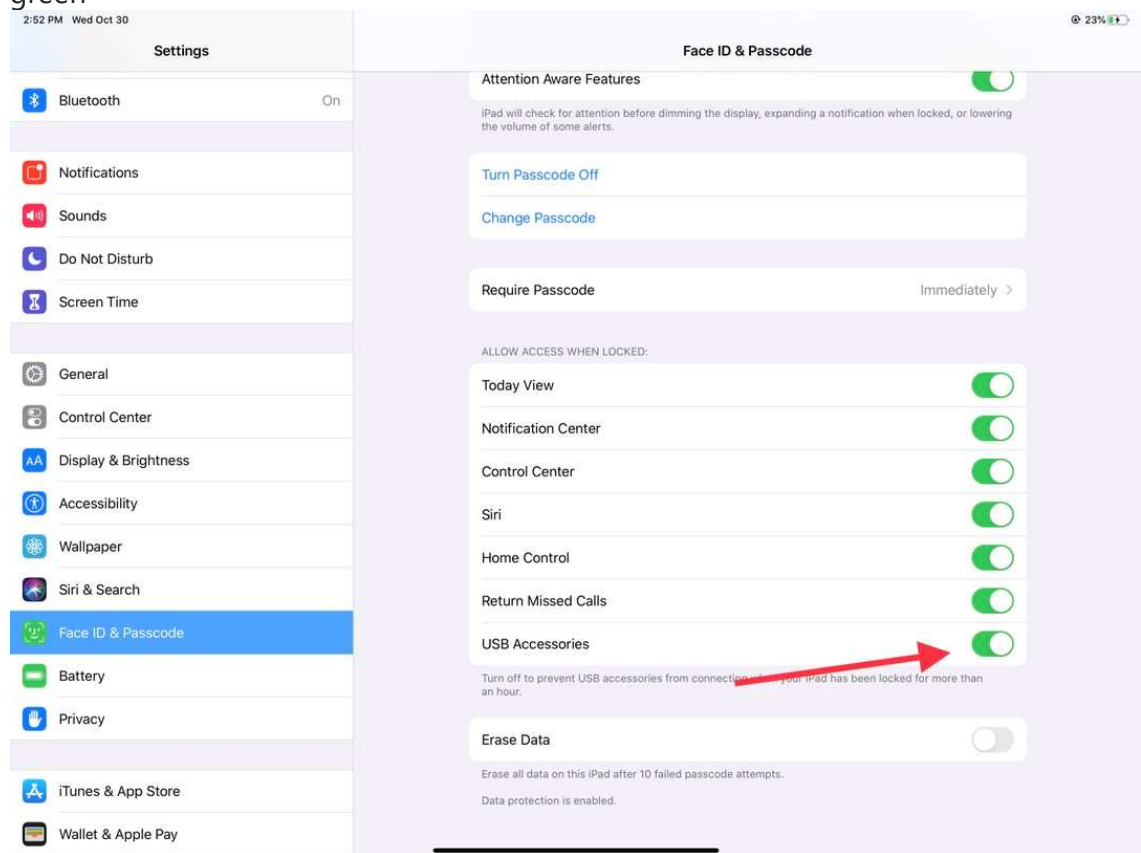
green

2:52 PM Wed Oct 30

23%

Settings

Bluetooth On

Notifications

Sounds

Do Not Disturb

Screen Time

General

Control Center

Display & Brightness

Accessibility

Wallpaper

Siri & Search

Face ID & Passcode

Battery

Privacy

iTunes & App Store

Wallet & Apple Pay

Face ID & Passcode

Attention Aware Features

iPad will check for attention before dimming the display, expanding a notification when locked, or lowering the volume of some alerts.

Turn Passcode Off

Change Passcode

Require Passcode Immediately

ALLOW ACCESS WHEN LOCKED:

Today View

Notification Center

Control Center

Siri

Home Control

Return Missed Calls

USB Accessories

Turn off to prevent USB accessories from connecting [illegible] your iPad has been locked for more than an hour.

Erase Data

Erase all data on this iPad after 10 failed passcode attempts.

Data protection is enabled.